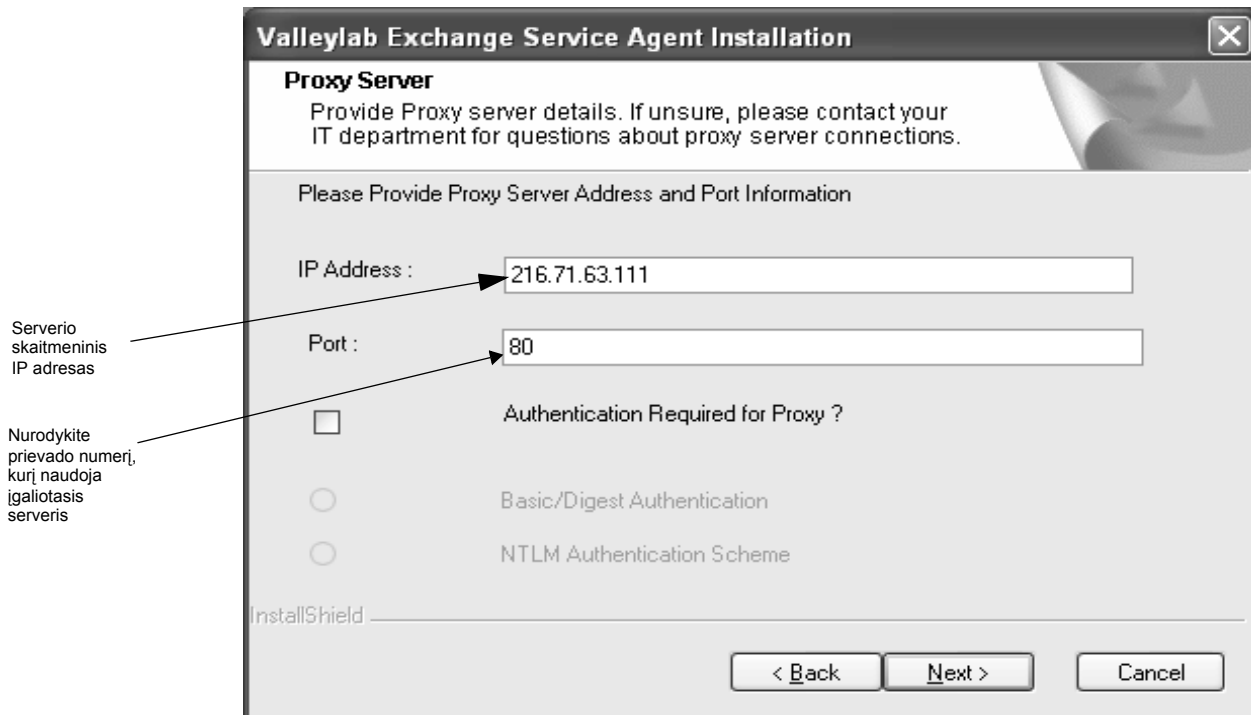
Valleylab Exchange Service Agent Installation

Proxy Server
Provide Proxy server details. If unsure, please contact your IT department for questions about proxy server connections.

Please Provide Proxy Server Address and Port Information

IP Address : 216.71.63.111

Serverio skaitmeninis IP adresas

Port : 80

Nurodykite prievado numerį, kurį naudoja įgaliotasis serveris

Authentication Required for Proxy ?

Basic/Digest Authentication

NTLM Authentication Scheme

InstallShield

< Back

Next >

Cancel